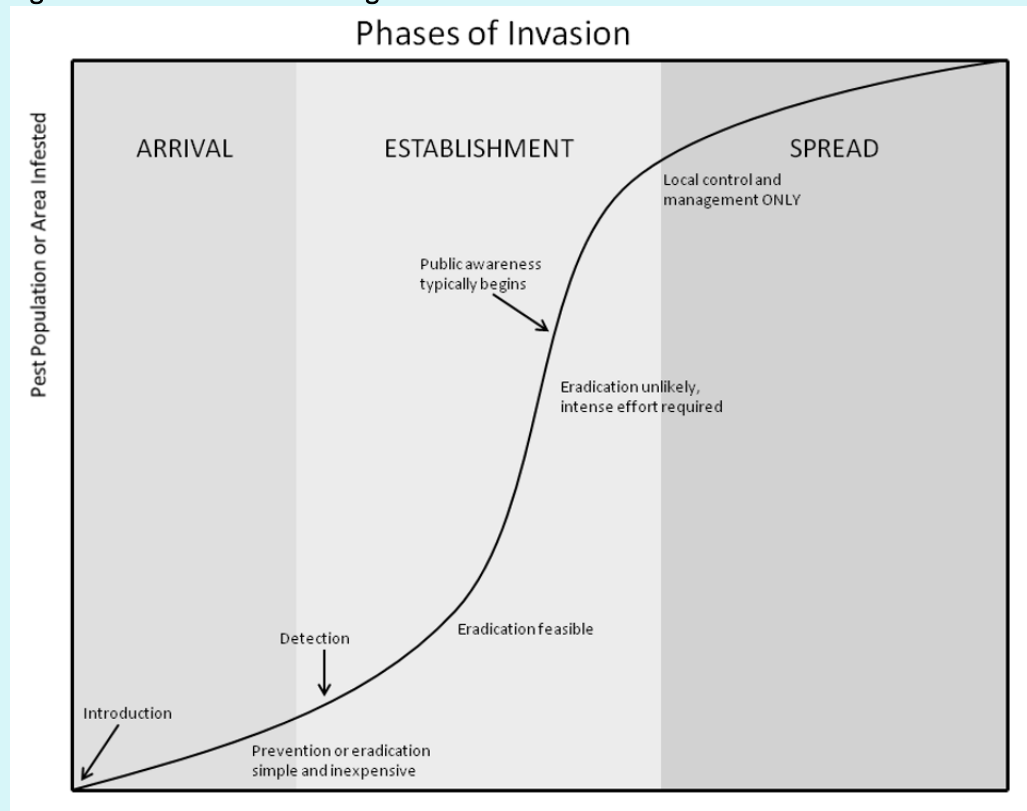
Phases of Invasion

Pest Population or Area Infested

ARRIVAL

ESTABLISHMENT

SPREAD

Local control and management ONLY

Public awareness typically begins

Eradication unlikely, intense effort required

Detection

Eradication feasible

Introduction

Prevention or eradication simple and inexpensive